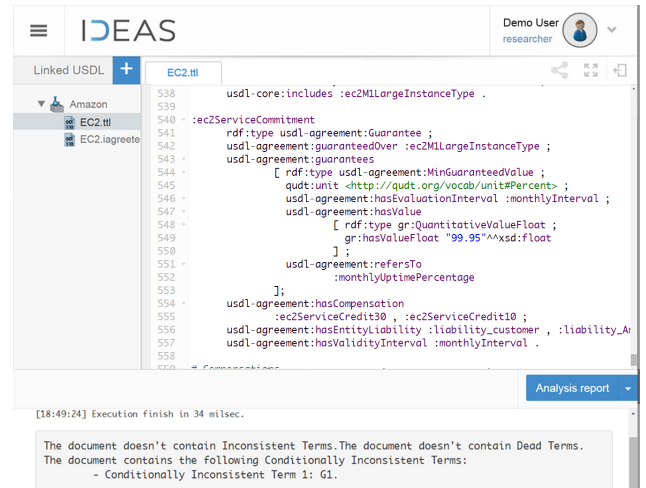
IDEAS

Demo User
researcher

Linked USDL +

EC2.ttl

Amazon
EC2.ttl
EC2.iagreete

538 usdl-core:includes :ec2M1LargeInstanceType .
539
540 :ec2ServiceCommitment
541 rdf:type usdl-agreement:Guarantee ;
542 usdl-agreement:guaranteedOver :ec2M1LargeInstanceType ;
543 usdl-agreement:guarantees
544 [ rdf:type usdl-agreement:MinGuaranteedValue ;
545 qudt:unit <http://qudt.org/vocab/unit#Percent> ;
546 usdl-agreement:hasEvaluationInterval :monthlyInterval ;
547 usdl-agreement:hasValue
548 [ rdf:type gr:QuantitativeValueFloat ;
549 gr:hasValueFloat "99.95"^^xsd:float
550 ] ;
551 usdl-agreement:refersTo
552 :monthlyUptimePercentage
553 ];
554 usdl-agreement:hasCompensation
555 :ec2ServiceCredit30 , :ec2ServiceCredit10 ;
556 usdl-agreement:hasEntityLiability :liability_customer , :liability_A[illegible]
557 usdl-agreement:hasValidityInterval :monthlyInterval .
558
559 # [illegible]

Analysis report

[18:49:24] Execution finish in 34 milsec.

The document doesn't contain Inconsistent Terms.The document doesn't contain Dead Terms.
The document contains the following Conditionally Inconsistent Terms:
- Conditionally Inconsistent Term 1: G1.